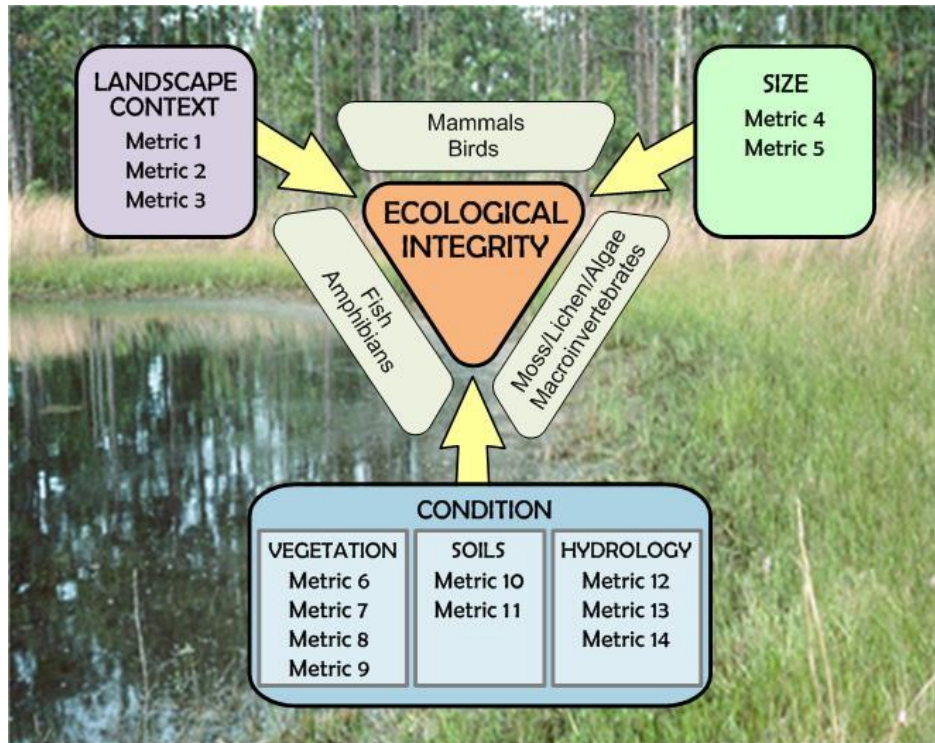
LANDSCAPE CONTEXT
Metric 1
Metric 2
Metric 3

Mammals
Birds

SIZE
Metric 4
Metric 5

ECOLOGICAL INTEGRITY

Fish
Amphibians

Moss/Lichen/Algae
Macroinvertebrates

CONDITION

| VEGETATION | SOILS | HYDROLOGY |
|---|---|---|
| Metric 6 | Metric 10 | Metric 12 |
| Metric 7 | Metric 11 | Metric 13 |
| Metric 8 | | Metric 14 |
| Metric 9 | | |